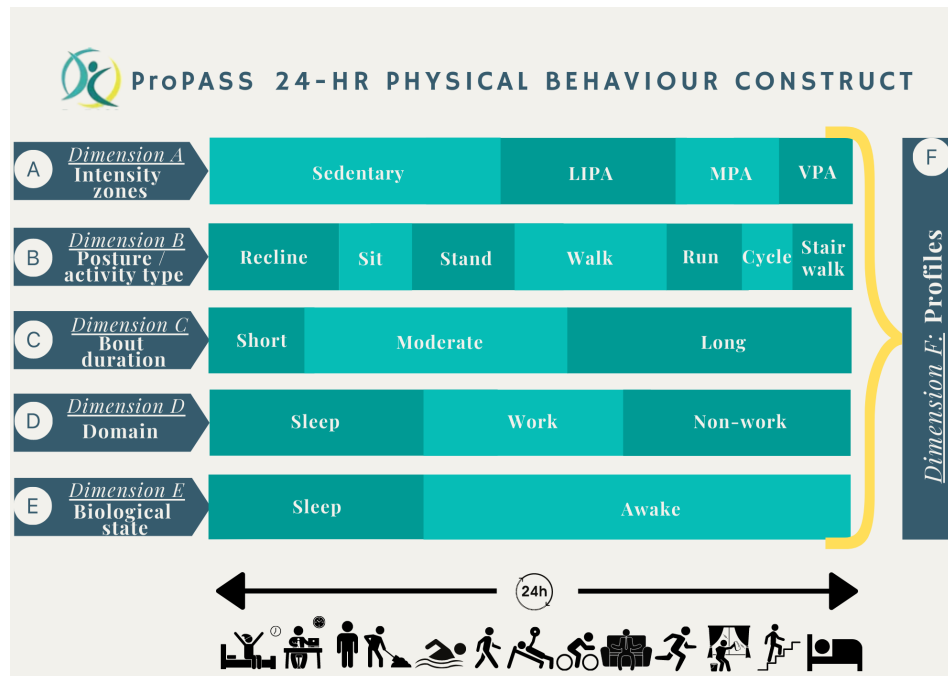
ProPASS 24-HR PHYSICAL BEHAVIOUR CONSTRUCT

A Dimension A Intensity zones

Sedentary | LIPA | MPA | VPA

B Dimension B Posture / activity type

Recline | Sit | Stand | Walk | Run | Cycle | Stair walk

C Dimension C Bout duration

Short | Moderate | Long

D Dimension D Domain

Sleep | Work | Non-work

E Dimension E Biological state

Sleep | Awake

F Dimension F: Profiles

24h